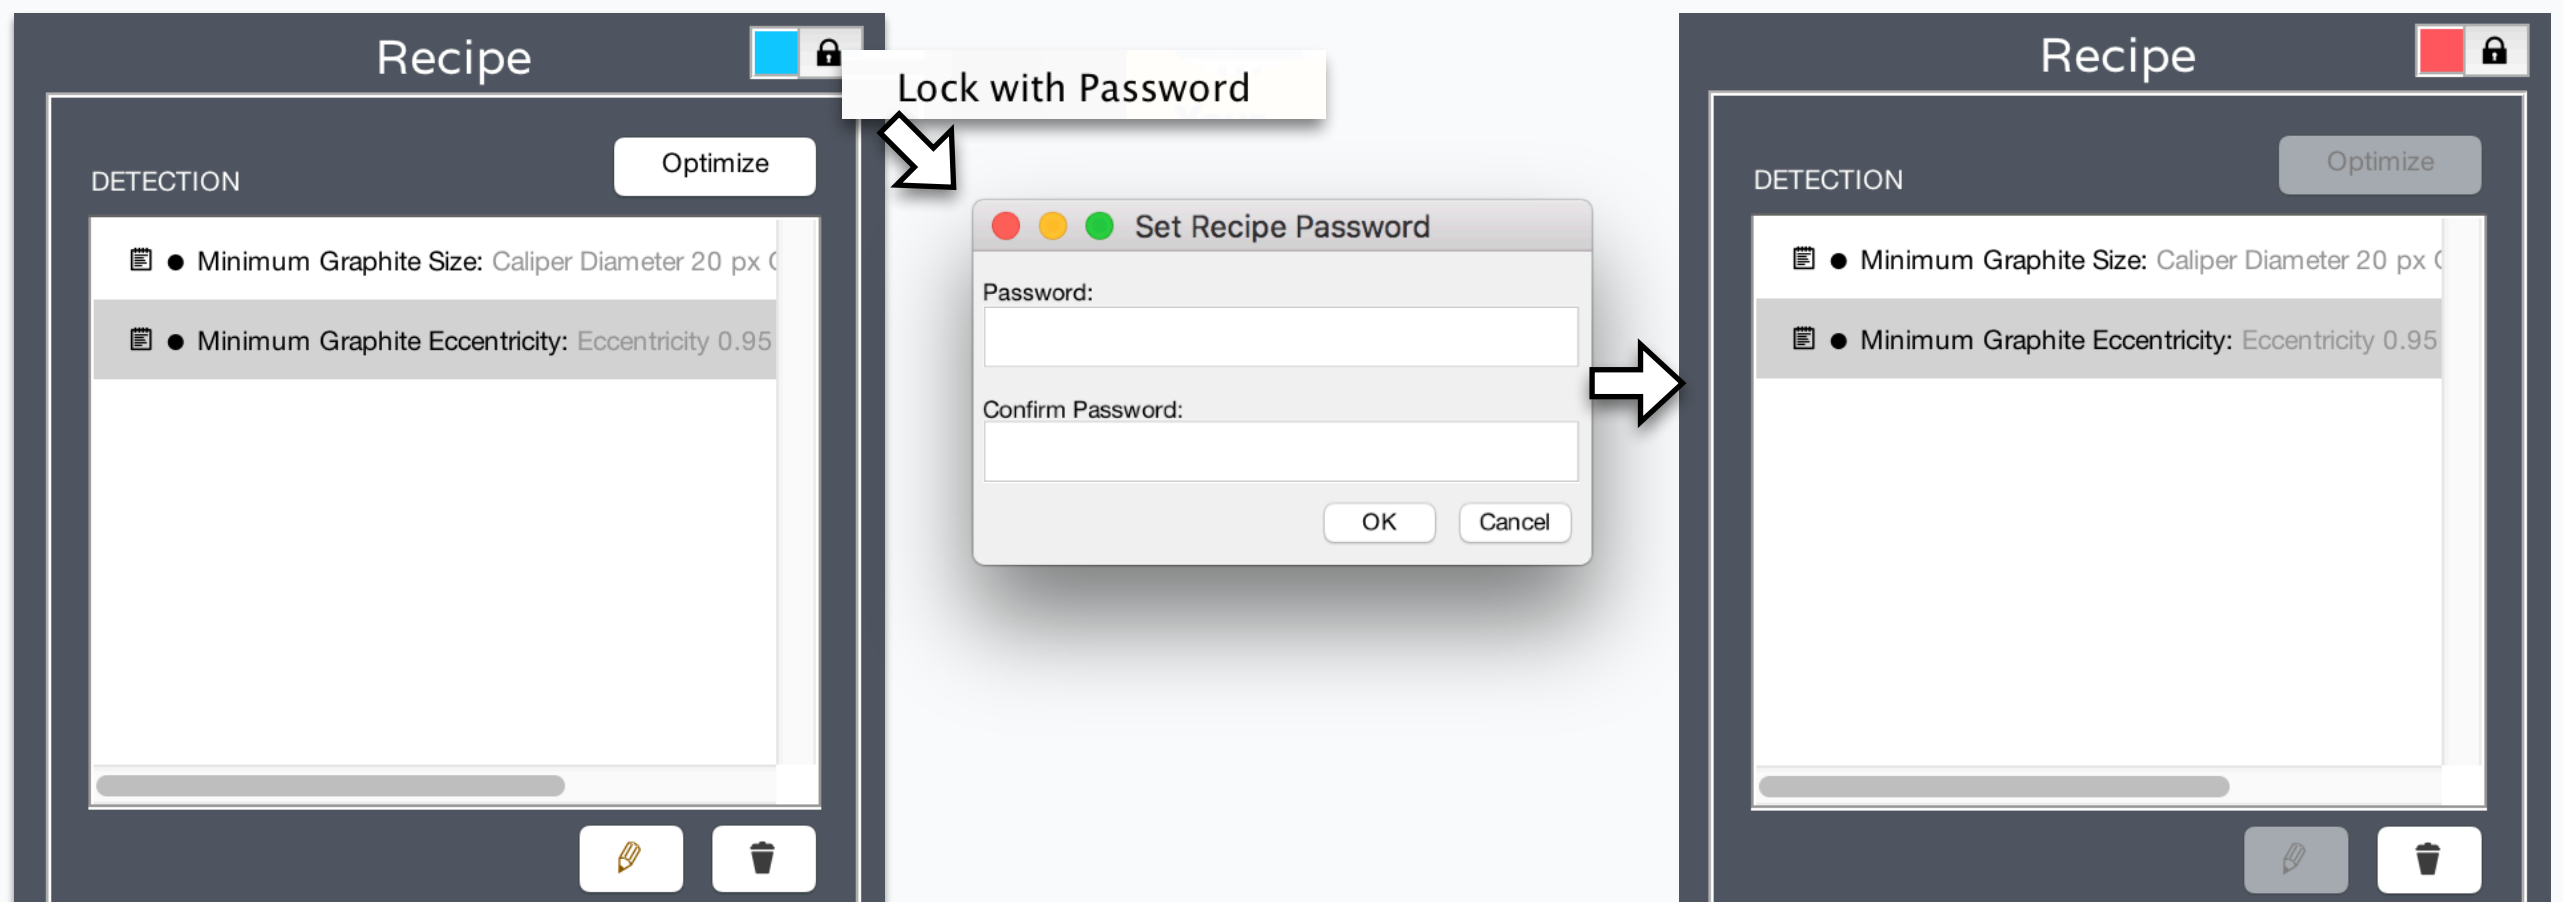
Recipe

Lock with Password

DETECTION

Optimize

● Minimum Graphite Size: Caliper Diameter 20 px

● Minimum Graphite Eccentricity: Eccentricity 0.95

Set Recipe Password

Password:

Confirm Password:

OK

Cancel

Recipe

DETECTION

Optimize

● Minimum Graphite Size: Caliper Diameter 20 px

● Minimum Graphite Eccentricity: Eccentricity 0.95